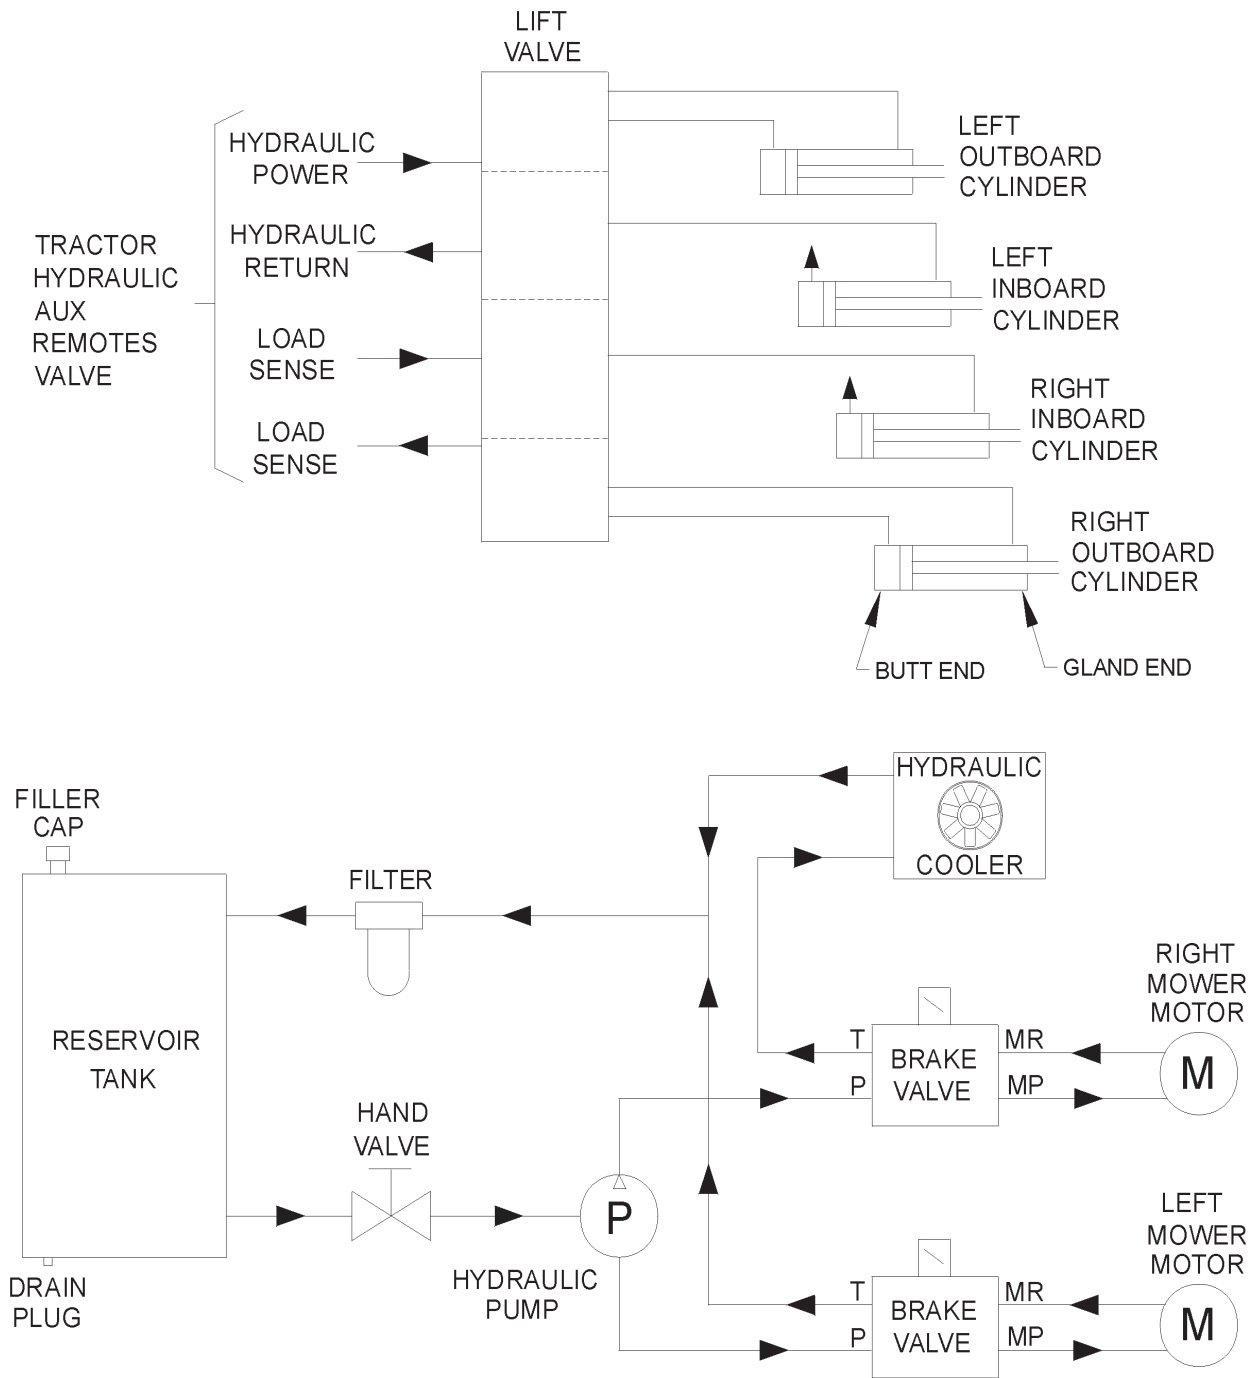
LIFT VALVE

TRACTOR HYDRAULIC AUX REMOTES VALVE

HYDRAULIC POWER

HYDRAULIC RETURN

LOAD SENSE

LOAD SENSE

LEFT OUTBOARD CYLINDER

LEFT INBOARD CYLINDER

RIGHT INBOARD CYLINDER

RIGHT OUTBOARD CYLINDER

BUTT END

GLAND END

FILLER CAP

RESERVOIR TANK

DRAIN PLUG

FILTER

HAND VALVE

P

HYDRAULIC PUMP

HYDRAULIC

COOLER

RIGHT MOWER MOTOR

T

P

BRAKE VALVE

MR

MP

M

LEFT MOWER MOTOR

T

P

BRAKE VALVE

MR

MP

M